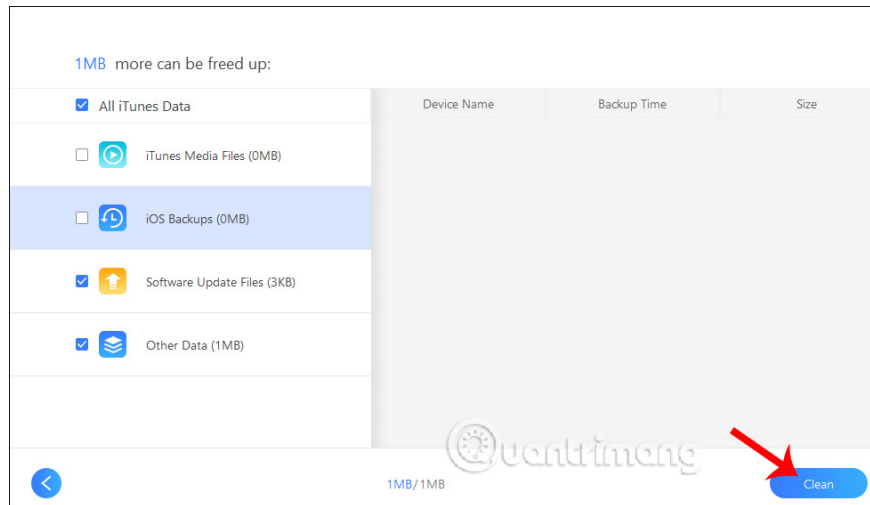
1MB more can be freed up:

All iTunes Data

iTunes Media Files (0MB)

iOS Backups (0MB)

Software Update Files (3KB)

Other Data (1MB)

| Device Name | Backup Time | Size |
|---|---|---|

Quantrimang

1MB/1MB

Clean